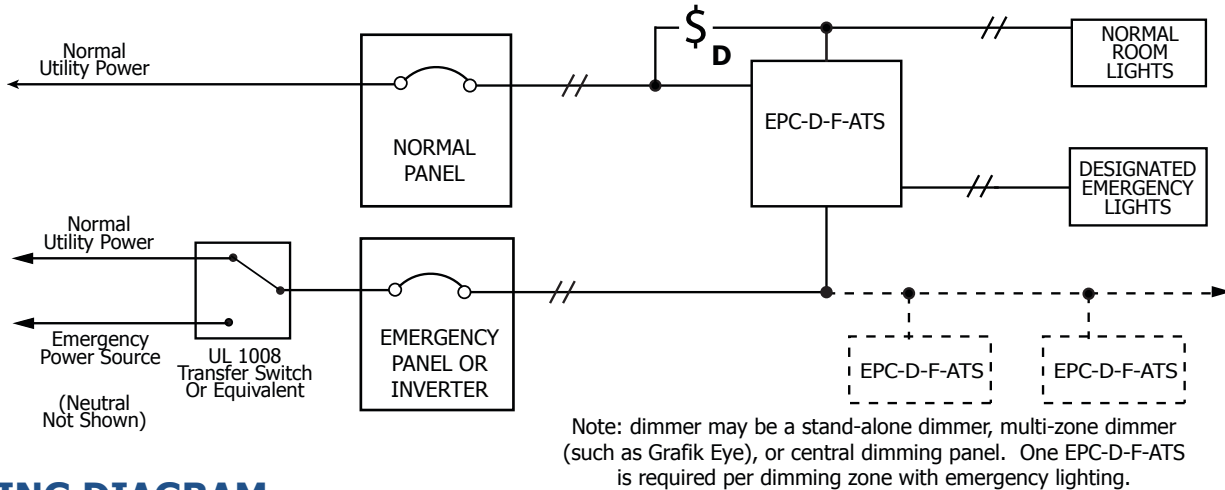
Normal Utility Power

NORMAL PANEL

$\$_D$

EPC-D-F-ATS

NORMAL ROOM LIGHTS

DESIGNATED EMERGENCY LIGHTS

Normal Utility Power

Emergency Power Source

UL 1008 Transfer Switch Or Equivalent

(Neutral Not Shown)

EMERGENCY PANEL OR INVERTER

EPC-D-F-ATS

EPC-D-F-ATS

Note: dimmer may be a stand-alone dimmer, multi-zone dimmer (such as Grafik Eye), or central dimming panel. One EPC-D-F-ATS is required per dimming zone with emergency lighting.

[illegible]ING DIAGRAM